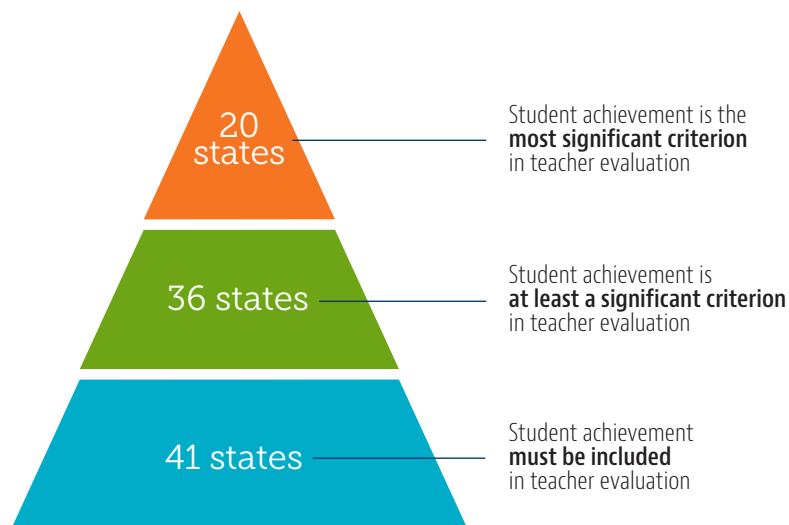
20 states

Student achievement is the **most significant criterion** in teacher evaluation

36 states

Student achievement is **at least a significant criterion** in teacher evaluation

41 states

Student achievement **must be included** in teacher evaluation